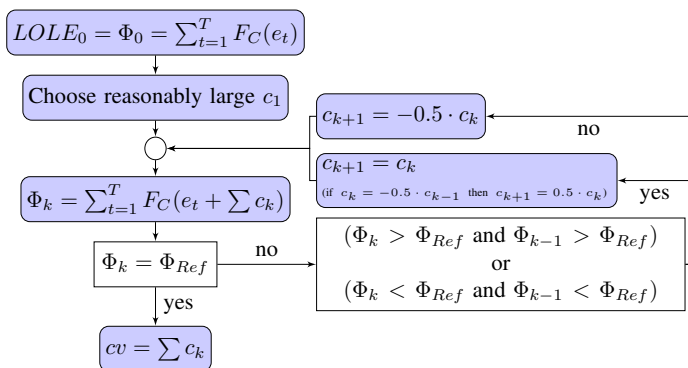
$LOLE_0 = \Phi_0 = \sum_{t=1}^{T} F_C(e_t)$

Choose reasonably large $c_1$

$c_{k+1} = -0.5 \cdot c_k$

no

$c_{k+1} = c_k$

(if $c_k = -0.5 \cdot c_{k-1}$ then $c_{k+1} = 0.5 \cdot c_k$)

yes

$\Phi_k = \sum_{t=1}^{T} F_C(e_t + \sum c_k)$

$\Phi_k = \Phi_{Ref}$

no

($\Phi_k > \Phi_{Ref}$ and $\Phi_{k-1} > \Phi_{Ref}$)
or
($\Phi_k < \Phi_{Ref}$ and $\Phi_{k-1} < \Phi_{Ref}$)

yes

$cv = \sum c_k$